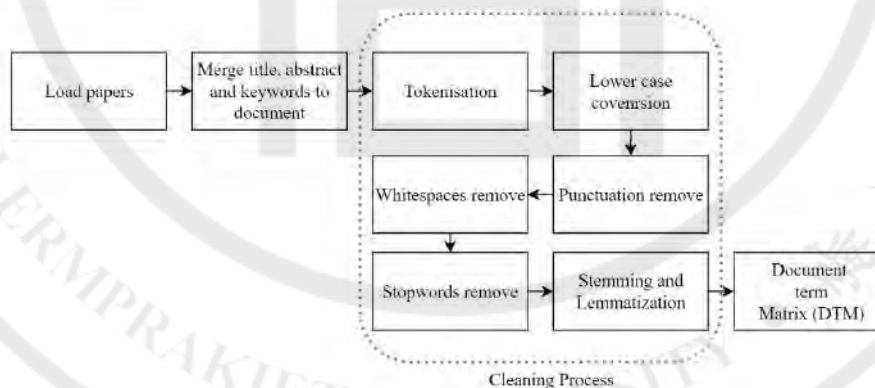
Load papers

Merge title, abstract and keywords to document

Tokenisation

Lower case covenrsion

Punctuation remove

Whitespaces remove

Stopwords remove

Stemming and Lemmatization

Document term Matrix (DTM)

Cleaning Process